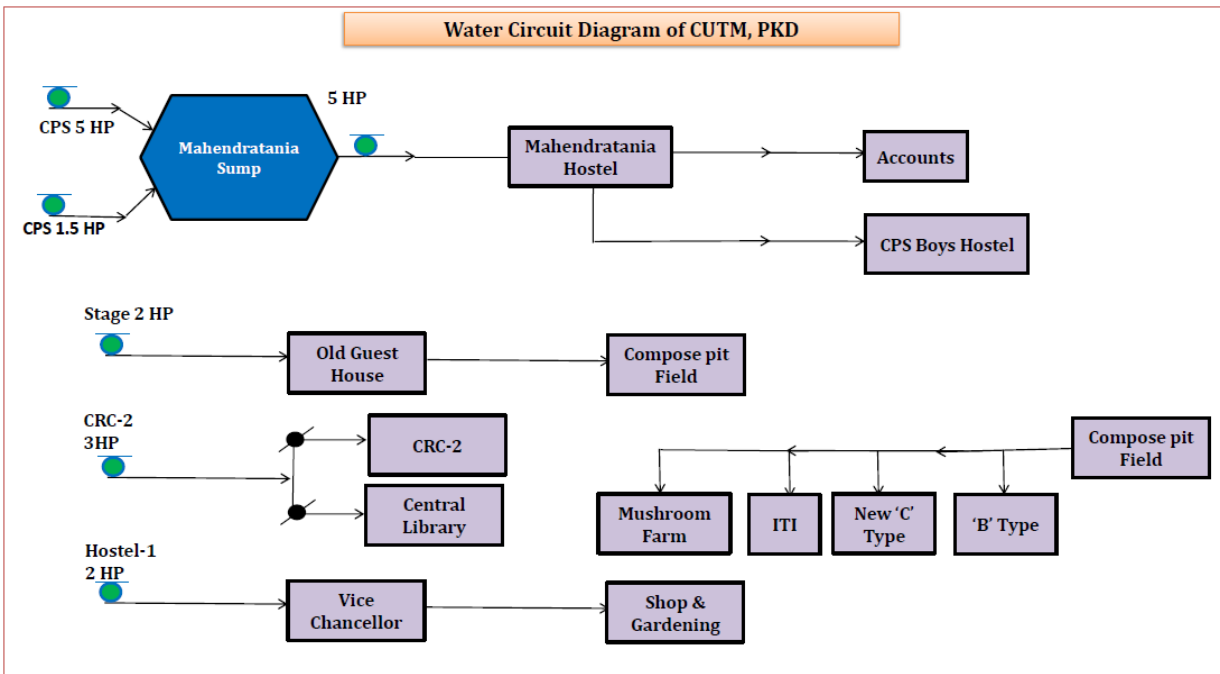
Water Circuit Diagram of CUTM, PKD

CPS 5 HP

CPS 1.5 HP

Mahendratania Sump

5 HP

Mahendratania Hostel

Accounts

CPS Boys Hostel

Stage 2 HP

Old Guest House

Compose pit Field

CRC-2 3HP

CRC-2

Central Library

Compose pit Field

Mushroom Farm

ITI

New 'C' Type

'B' Type

Hostel-1 2 HP

Vice Chancellor

Shop & Gardening